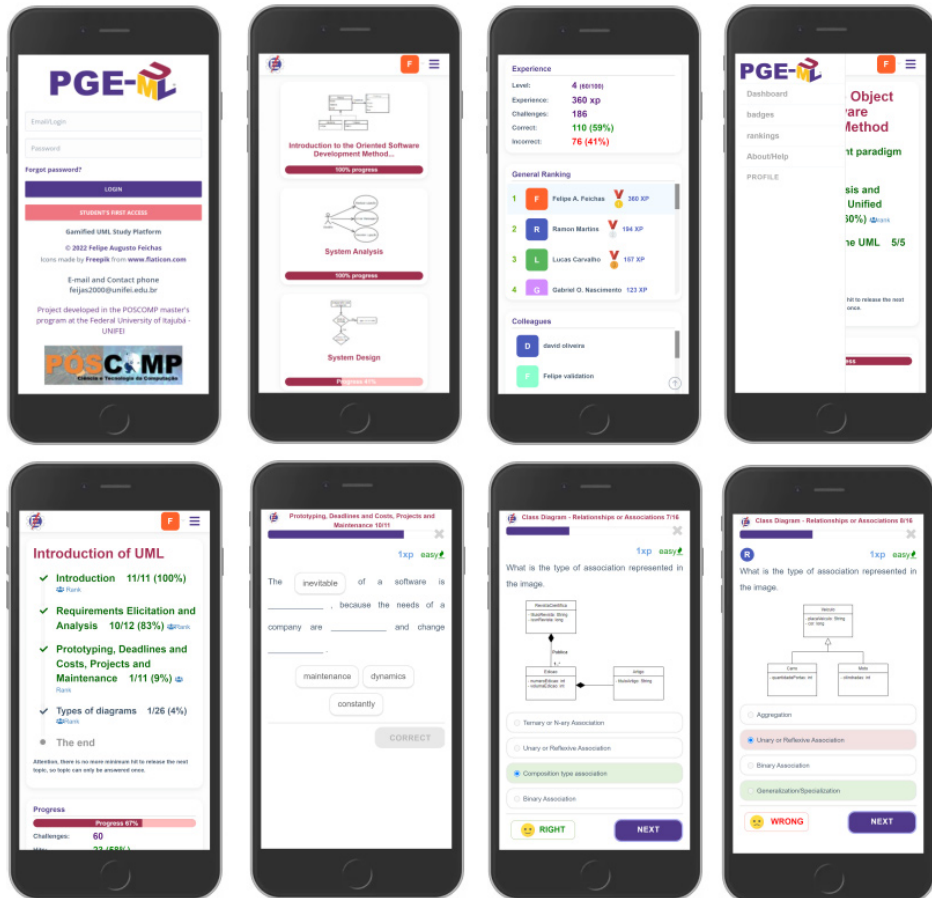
PGE-UML

Email/Login

Password

Forgot password?

LOGIN

STUDENT'S FIRST ACCESS

Gamified UML Study Platform

© 2022 Felipe Augusto Feichas
Icons made by Freepik from www.flaticon.com

E-mail and Contact phone
feijas2000@unifei.edu.br

Project developed in the POSCOMP master's program at the Federal University of Itajubá - UNIFEI

POSCOMP
Ciência e Tecnologia da Computação

F

Introduction to the Oriented Software Development Method...

100% progress

System Analysis

100% progress

System Design

Progress 67%

Experience

Level: 4 (60/100)
Experience: 360 xp
Challenges: 186
Correct: 110 (59%)
Incorrect: 76 (41%)

General Ranking

1 F Felipe A. Feichas 360 XP
2 R Ramon Martins 194 XP
3 L Lucas Carvalho 157 XP
4 G Gabriel O. Nascimento 123 XP

Colleagues

D david oliveira
F Felipe validation

PGE-UML

F

Dashboard
badges
rankings
About/Help
PROFILE

Object
vare
Method
nt paradigm
sis and
Unified
60%) Rank
he UML 5/5
hit to release the next
once.
ress

F

Introduction of UML

Introduction 11/11 (100%)
Rank

Requirements Elicitation and Analysis 10/12 (83%) Rank

Prototyping, Deadlines and Costs, Projects and Maintenance 1/11 (9%) Rank

Types of diagrams 1/26 (4%)
Rank

The end

Attention, there is no more minimum hit to release the next topic, so topic can only be answered once.

Progress

Progress 67%

Challenges: 60

Prototyping, Deadlines and Costs, Projects and Maintenance 10/11

1xp easy

The inevitable of a software is ____________ , because the needs of a company are ____________ and change ____________ .

maintenance
dynamics
constantly

CORRECT

Class Diagram - Relationships or Associations 7/16

1xp easy

What is the type of association represented in the image.

Ternary or N-ary Association
Unary or Reflexive Association
Composition type association
Binary Association

RIGHT

NEXT

Class Diagram - Relationships or Associations 8/16

R

1xp easy

What is the type of association represented in the image.

Aggregation
Unary or Reflexive Association
Binary Association
Generalization/Specialization

WRONG

NEXT